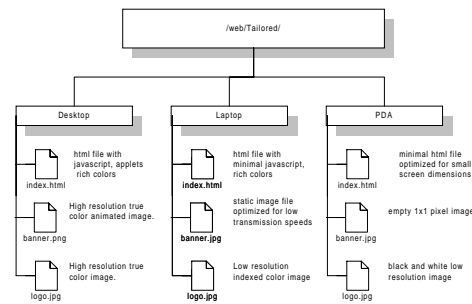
/web/Tailored/

Desktop

index.html
html file with javascript, applets rich colors

banner.png
High resolution true color animated image.

logo.jpg
High resolution true color image.

Laptop

index.html
html file with minimal javascript, rich colors

banner.jpg
static image file optimized for low transmission speeds

logo.jpg
Low resolution indexed color image

PDA

index.html
minimal html file optimized for small screen dimensions

banner.jpg
empty 1x1 pixel image

logo.jpg
black and white low resolution image